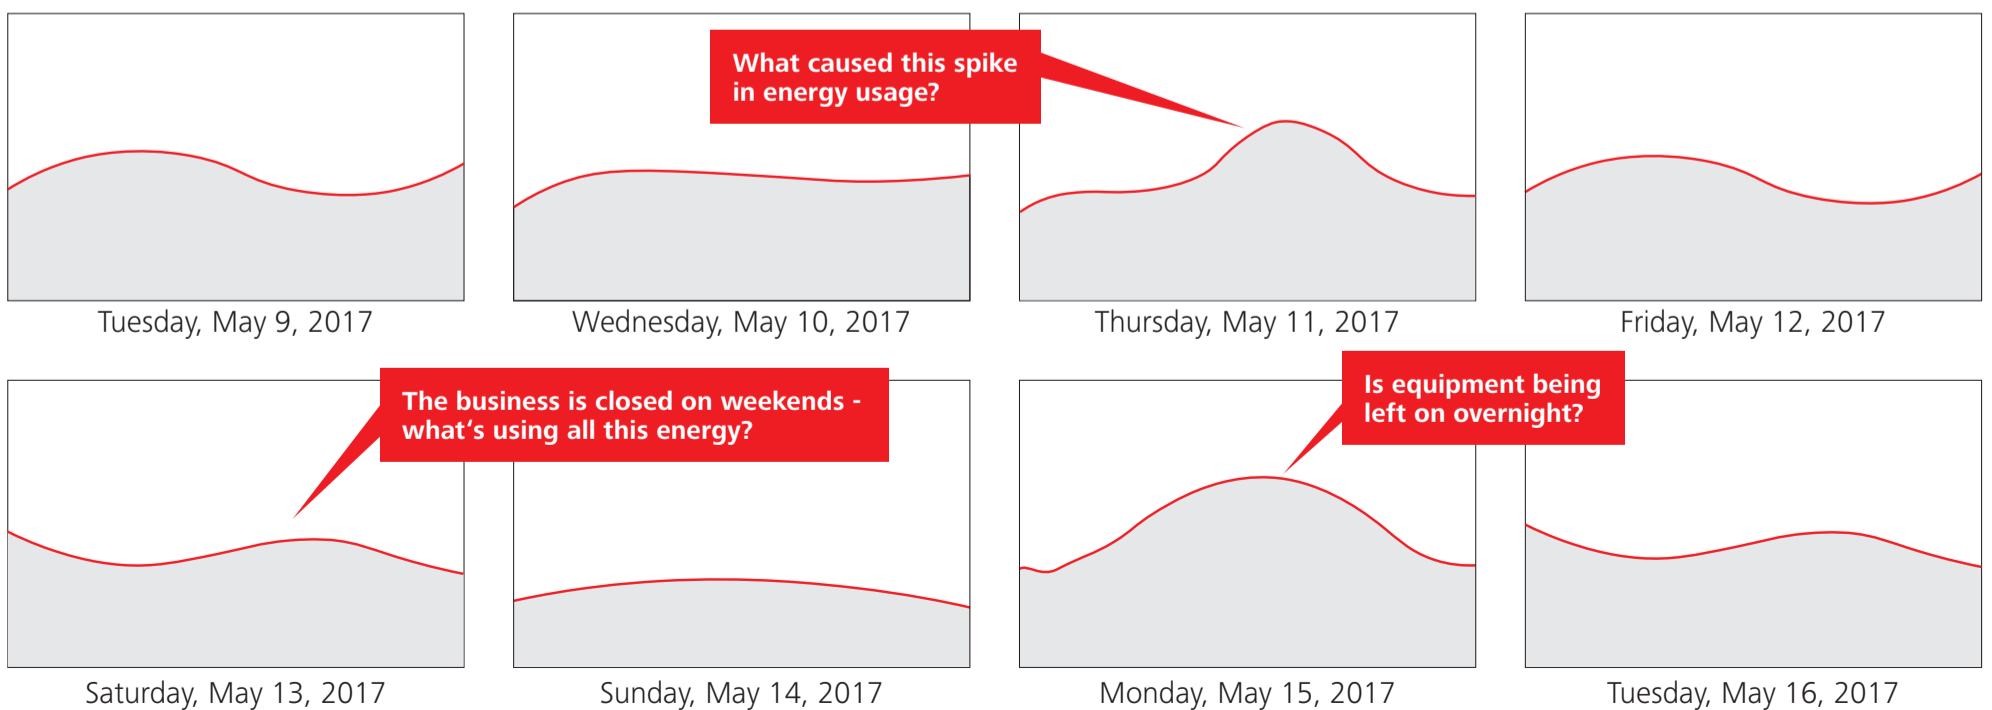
What caused this spike in energy usage?

Tuesday, May 9, 2017

Wednesday, May 10, 2017

Thursday, May 11, 2017

Friday, May 12, 2017

The business is closed on weekends - what‘s using all this energy?

Is equipment being left on overnight?

Saturday, May 13, 2017

Sunday, May 14, 2017

Monday, May 15, 2017

Tuesday, May 16, 2017